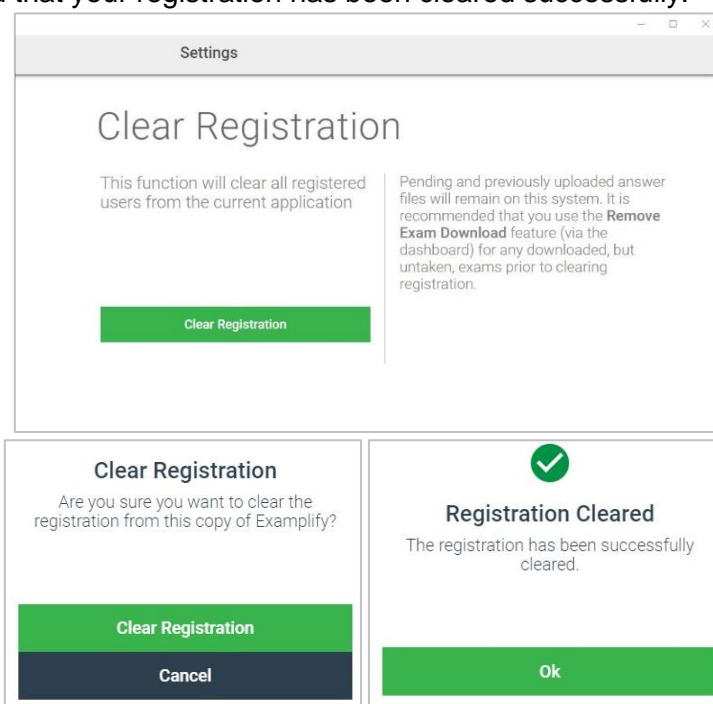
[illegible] that your registration has been cleared successfully.

Settings

Clear Registration

This function will clear all registered users from the current application

Pending and previously uploaded answer files will remain on this system. It is recommended that you use the **Remove Exam Download** feature (via the dashboard) for any downloaded, but untaken, exams prior to clearing registration.

Clear Registration

Clear Registration

Are you sure you want to clear the registration from this copy of Examplify?

Clear Registration

Cancel

Registration Cleared

The registration has been successfully cleared.

Ok